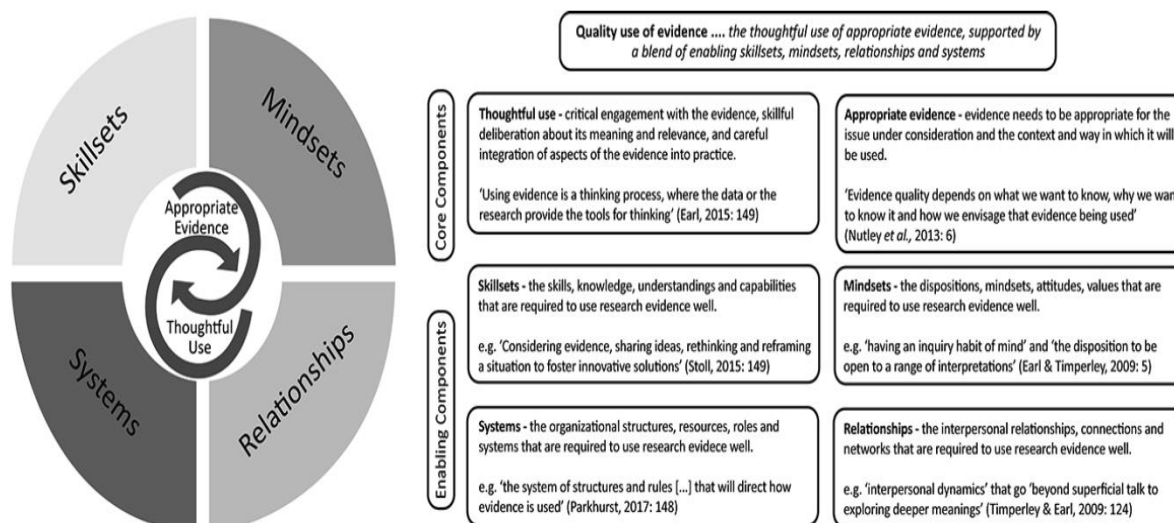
Skillsets

Mindsets

Appropriate Evidence

Thoughtful Use

Systems

Relationships

**Quality use of evidence** .... *the thoughtful use of appropriate evidence, supported by a blend of enabling skillsets, mindsets, relationships and systems*

Core Components

**Thoughtful use** - critical engagement with the evidence, skillful deliberation about its meaning and relevance, and careful integration of aspects of the evidence into practice.

'Using evidence is a thinking process, where the data or the research provide the tools for thinking' (Earl, 2015: 149)

**Appropriate evidence** - evidence needs to be appropriate for the issue under consideration and the context and way in which it will be used.

'Evidence quality depends on what we want to know, why we want to know it and how we envisage that evidence being used' (Nutley *et al.,* 2013: 6)

Enabling Components

**Skillsets** - the skills, knowledge, understandings and capabilities that are required to use research evidence well.

e.g. 'Considering evidence, sharing ideas, rethinking and reframing a situation to foster innovative solutions' (Stoll, 2015: 149)

**Mindsets** - the dispositions, mindsets, attitudes, values that are required to use research evidence well.

e.g. 'having an inquiry habit of mind' and 'the disposition to be open to a range of interpretations' (Earl & Timperley, 2009: 5)

**Systems** - the organizational structures, resources, roles and systems that are required to use research evidece well.

e.g. 'the system of structures and rules [...] that will direct how evidence is used' (Parkhurst, 2017: 148)

**Relationships** - the interpersonal relationships, connections and networks that are required to use research evidence well.

e.g. 'interpersonal dynamics' that go 'beyond superficial talk to exploring deeper meanings' (Timperley & Earl, 2009: 124)